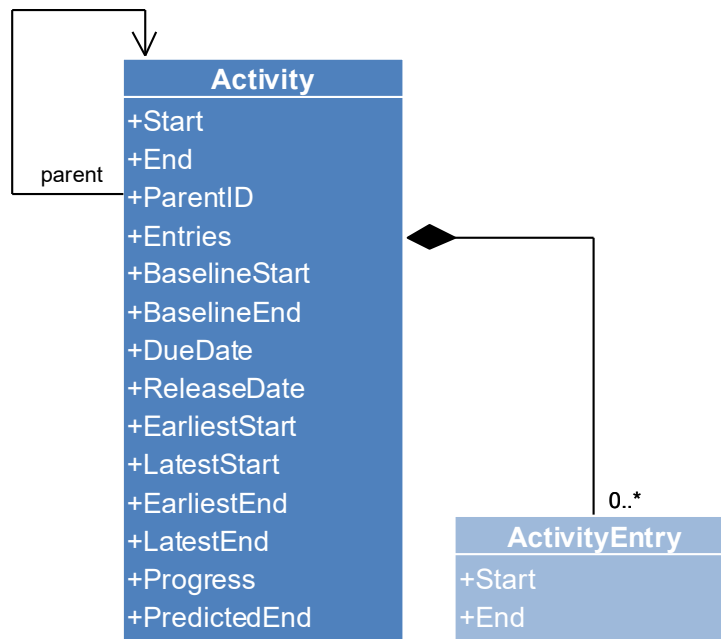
Activity
+Start
+End
+ParentID
+Entries
+BaselineStart
+BaselineEnd
+DueDate
+ReleaseDate
+EarliestStart
+LatestStart
+EarliestEnd
+LatestEnd
+Progress
+PredictedEnd

parent

0..*

ActivityEntry
+Start
+End